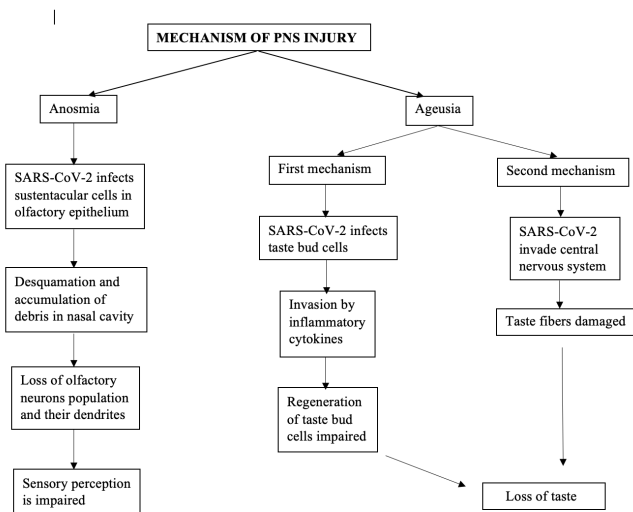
MECHANISM OF PNS INJURY

Anosmia

SARS-CoV-2 infects sustentacular cells in olfactory epithelium

Desquamation and accumulation of debris in nasal cavity

Loss of olfactory neurons population and their dendrites

Sensory perception is impaired

Ageusia

First mechanism

SARS-CoV-2 infects taste bud cells

Invasion by inflammatory cytokines

Regeneration of taste bud cells impaired

Second mechanism

SARS-CoV-2 invade central nervous system

Taste fibers damaged

Loss of taste